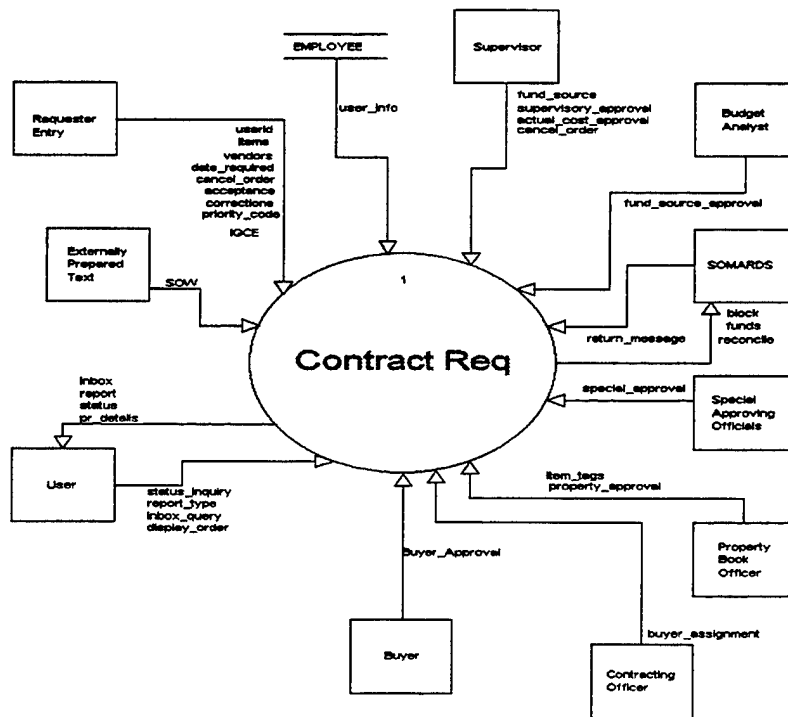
EMPLOYEE

Supervisor

Requester Entry

user_info

fund_source
supervisory_approval
actual_cost_approval
cancel_order

Budget Analyst

userid
items
vendors
date_required
cancel_order
acceptance
corrections
priority_code
IGCE

fund_source_approval

Externally Prepared Text

SOW

1

SOMARDS

block
funds
reconcile

Contract Req

return_message

inbox
report
status
pr_details

special_approval

Special Approving Officials

User

status_inquiry
report_type
inbox_query
display_order

item_tags
property_approval

Buyer_Approval

Property Book Officer

buyer_assignment

Buyer

Contracting Officer